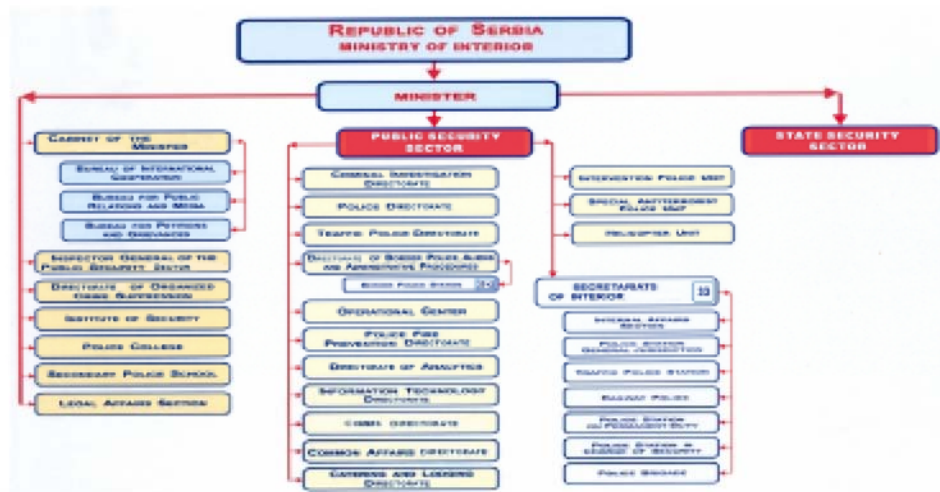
REPUBLIC OF SERBIA
MINISTRY OF INTERIOR

MINISTER

PUBLIC SECURITY SECTOR

STATE SECURITY SECTOR

CABINET OF THE MINISTER

BUREAU OF INTERNATIONAL COOPERATION

BUREAU FOR PUBLIC RELATIONS AND MEDIA

BUREAU FOR PETITIONS AND GRIEVANCES

INSPECTOR GENERAL OF THE PUBLIC SECURITY SECTOR

DIRECTORATE OF ORGANIZED CRIME SUPPRESSION

INSTITUTE OF SECURITY

POLICE COLLEGE

SECONDARY POLICE SCHOOL

LEGAL AFFAIRS SECTION

CRIMINAL INVESTIGATION DIRECTORATE

POLICE DIRECTORATE

TRAFFIC POLICE DIRECTORATE

DIRECTORATE OF BORDER POLICE, ALIENS AND ADMINISTRATIVE PROCEDURES

BORDER POLICE STATIONS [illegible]

OPERATIONAL CENTER

POLICE FIRE PREVENTION DIRECTORATE

DIRECTORATE OF ANALYTICS

INFORMATION TECHNOLOGY DIRECTORATE

COMMS DIRECTORATE

COMMON AFFAIRS DIRECTORATE

CATERING AND LODGING DIRECTORATE

INTERVENTION POLICE UNIT

SPECIAL ANTITERRORIST POLICE UNIT

HELICOPTER UNIT

SECRETARIATS OF INTERIOR 33

INTERNAL AFFAIRS SECTION

POLICE STATION GENERAL JURISDICTION

TRAFFIC POLICE STATION

RAILWAY POLICE

POLICE STATION ON PERMANENT DUTY

POLICE STATION IN CHARGE OF SECURITY

POLICE BRIGADE